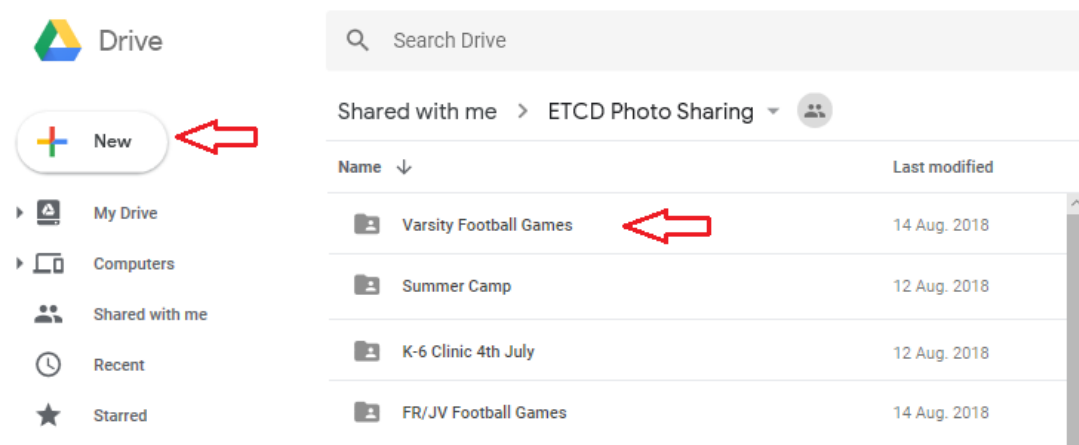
Drive

Search Drive

New

My Drive

Computers

Shared with me

Recent

Starred

Shared with me > ETCD Photo Sharing

| Name ↓ | Last modified |
|---|---|
| Varsity Football Games | 14 Aug. 2018 |
| Summer Camp | 12 Aug. 2018 |
| K-6 Clinic 4th July | 12 Aug. 2018 |
| FR/JV Football Games | 14 Aug. 2018 |